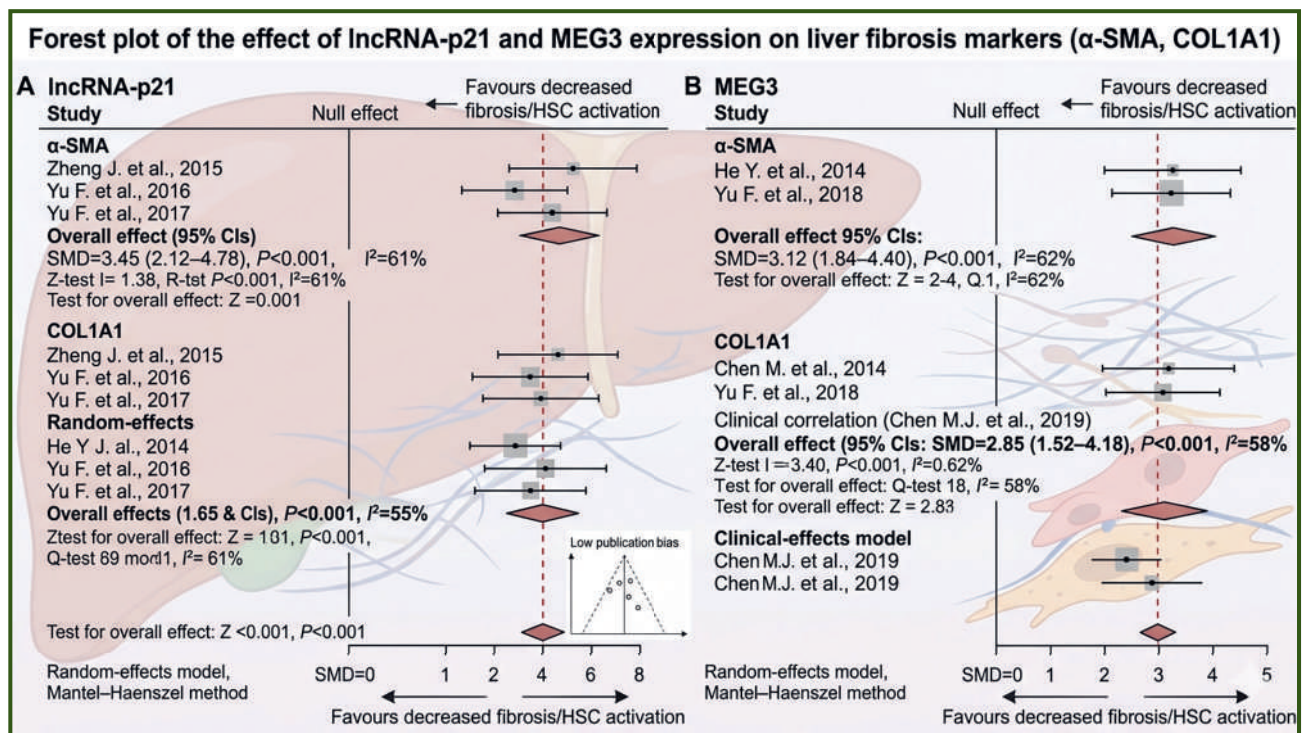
Forest plot of the effect of lncRNA-p21 and MEG3 expression on liver fibrosis markers (α-SMA, COL1A1)

A lncRNA-p21
Study
Null effect
Favours decreased fibrosis/HSC activation

α-SMA
Zheng J. et al., 2015
Yu F. et al., 2016
Yu F. et al., 2017
Overall effect (95% CIs)
SMD=3.45 (2.12–4.78), $P$<0.001, $I^2$=61%
Z-test I= 1.38, R-test $P$<0.001, $I^2$=61%
Test for overall effect: Z =0.001

COL1A1
Zheng J. et al., 2015
Yu F. et al., 2016
Yu F. et al., 2017
Random-effects
He Y J. et al., 2014
Yu F. et al., 2016
Yu F. et al., 2017
Overall effects (1.65 & CIs), $P$<0.001, $I^2$=55%
Ztest for overall effect: Z = 181, $P$<0.001,
Q-test 89 mod1, $I^2$= 61%

Low publication bias

Test for overall effect: Z <0.001, $P$<0.001

Random-effects model, Mantel–Haenszel method
SMD=0 1 2 4 6 8
Favours decreased fibrosis/HSC activation

B MEG3
Study
Null effect
Favours decreased fibrosis/HSC activation

α-SMA
He Y. et al., 2014
Yu F. et al., 2018
Overall effect 95% CIs:
SMD=3.12 (1.84–4.40), $P$<0.001, $I^2$=62%
Test for overall effect: Z = 2-4, Q.1, $I^2$=62%

COL1A1
Chen M. et al., 2014
Yu F. et al., 2018
Clinical correlation (Chen M.J. et al., 2019)
Overall effect (95% CIs: SMD=2.85 (1.52–4.18), $P$<0.001, $I^2$=58%
Z-test I =3.40, $P$<0.001, $I^2$=0.62%
Test for overall effect: Q-test 18, $I^2$= 58%
Test for overall effect: Z = 2.83

Clinical-effects model
Chen M.J. et al., 2019
Chen M.J. et al., 2019

Random-effects model, Mantel–Haenszel method
SMD=0 1 2 3 4 5
Favours decreased fibrosis/HSC activation